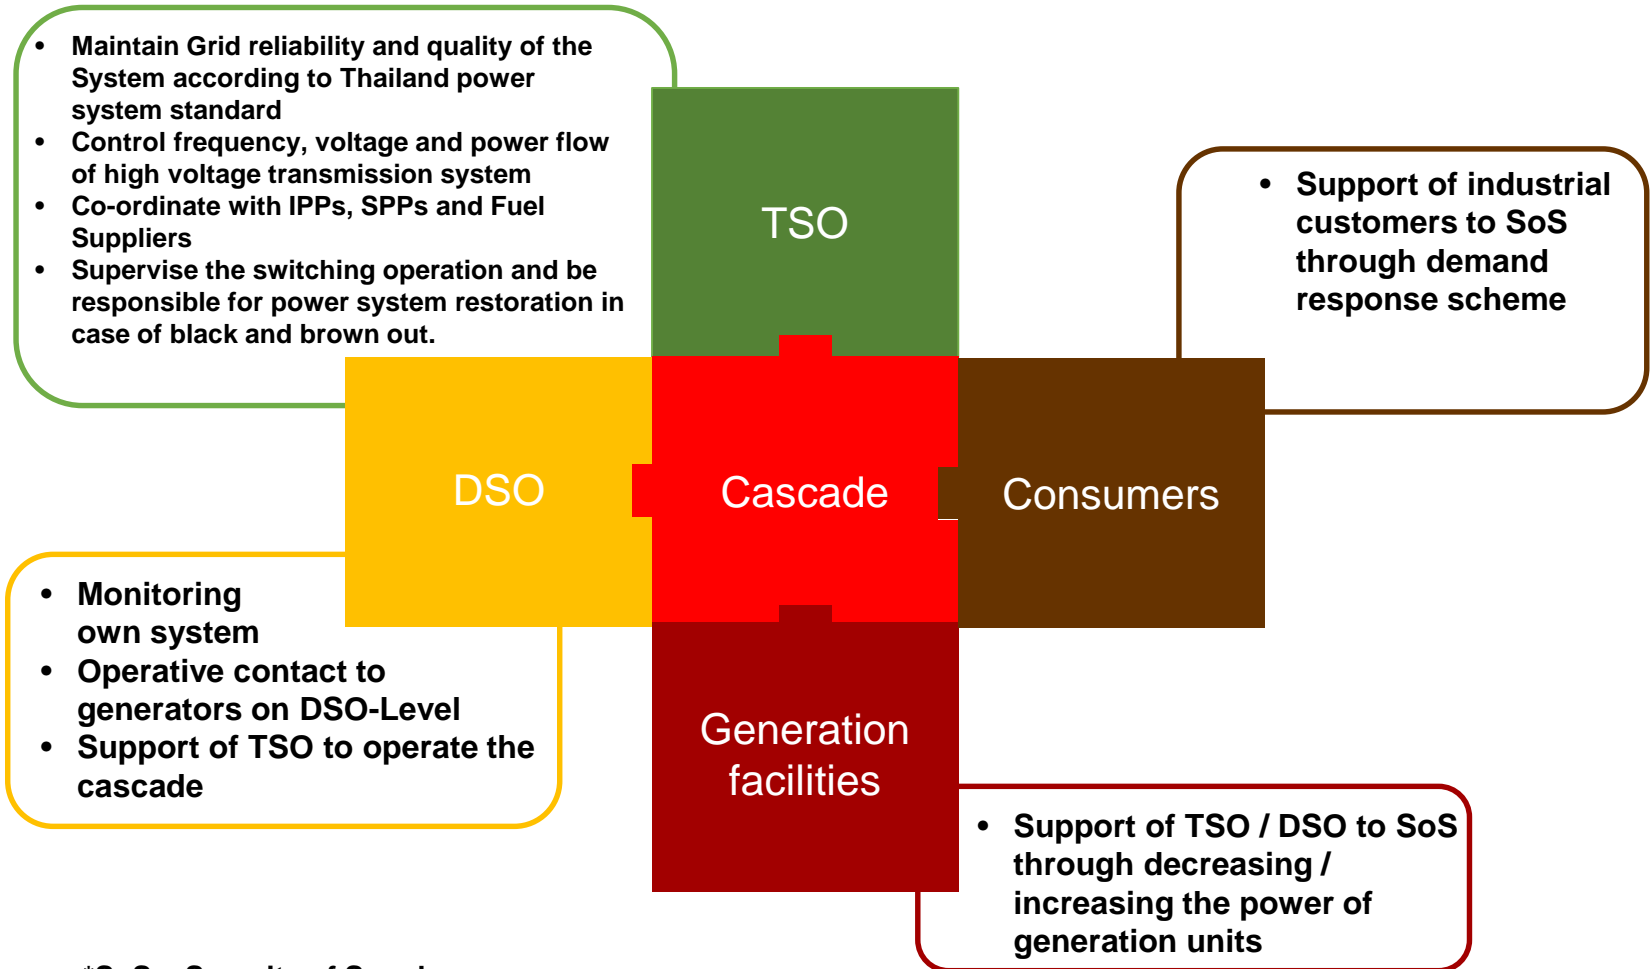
- Maintain Grid reliability and quality of the System according to Thailand power system standard
- Control frequency, voltage and power flow of high voltage transmission system
- Co-ordinate with IPPs, SPPs and Fuel Suppliers
- Supervise the switching operation and be responsible for power system restoration in case of black and brown out.

TSO

- Support of industrial customers to SoS through demand response scheme

DSO

Cascade

Consumers

- Monitoring own system
- Operative contact to generators on DSO-Level
- Support of TSO to operate the cascade

Generation facilities

- Support of TSO / DSO to SoS through decreasing / increasing the power of generation units

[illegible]